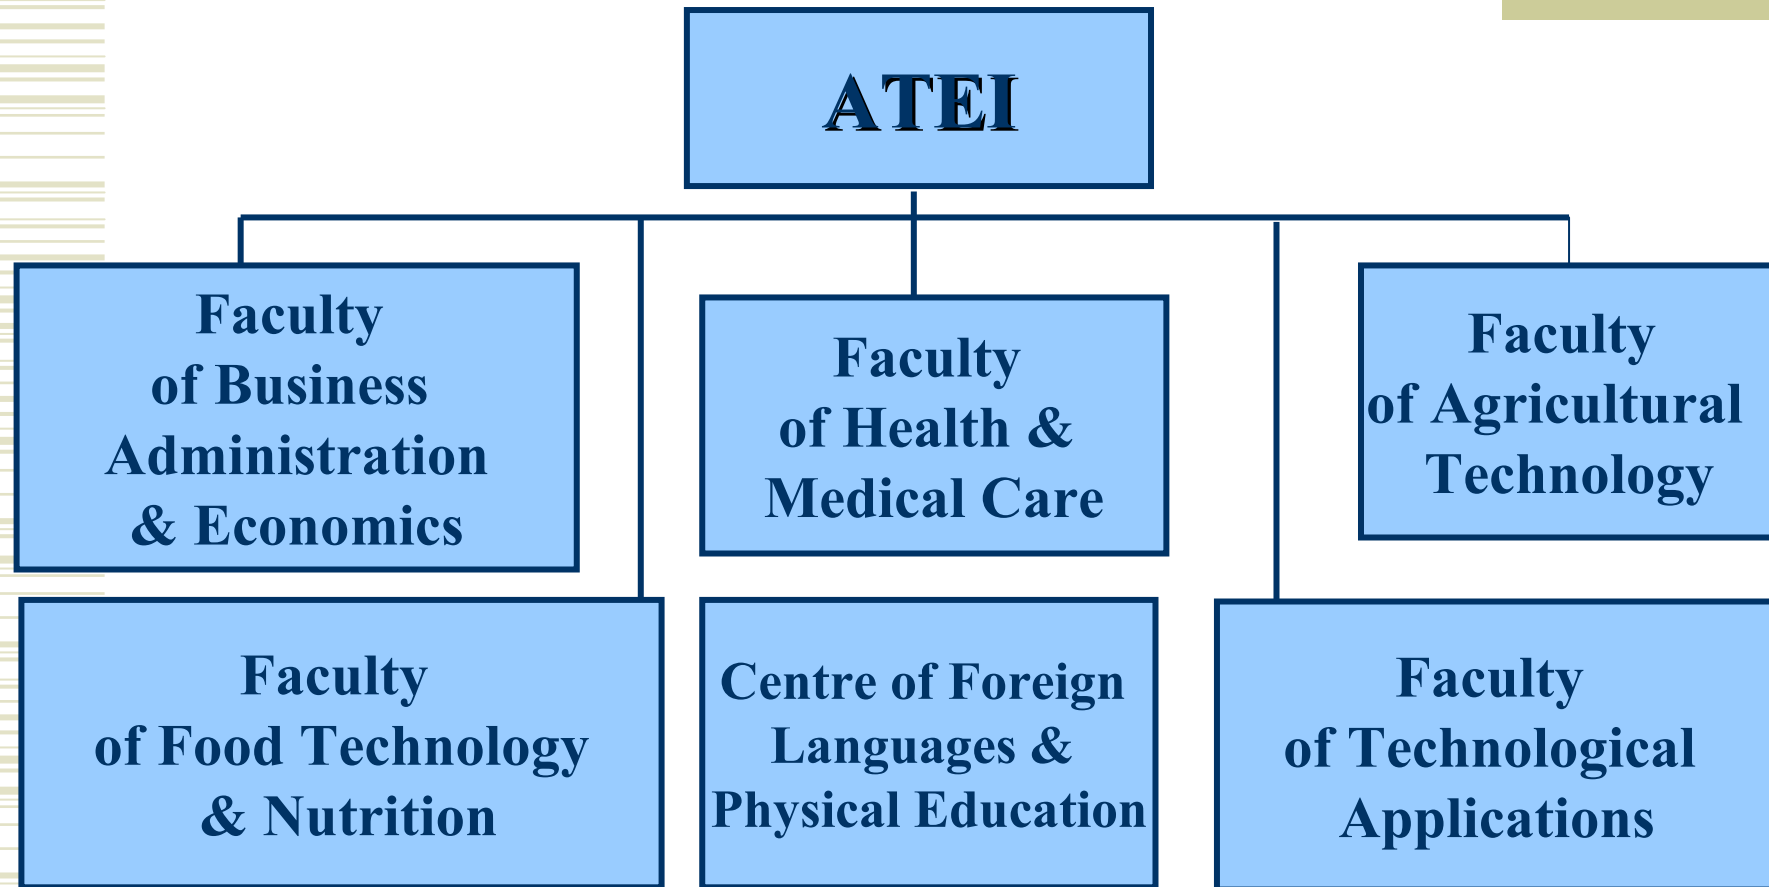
ATEI

Faculty of Business Administration & Economics

Faculty of Health & Medical Care

Faculty of Agricultural Technology

Faculty of Food Technology & Nutrition

Centre of Foreign Languages & Physical Education

Faculty of Technological Applications